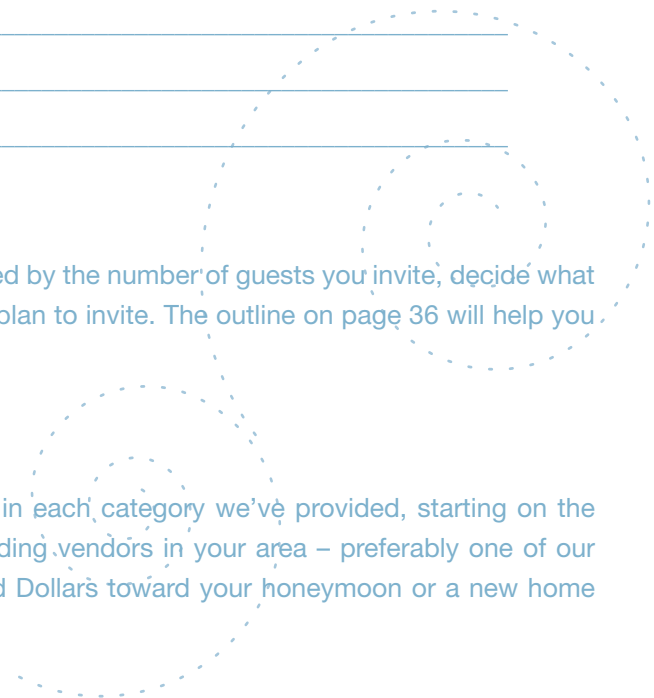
ed by the number of guests you invite, decide what plan to invite. The outline on page 36 will help you

in each category we've provided, starting on the ding vendors in your area – preferably one of our d Dollars toward your honeymoon or a new home